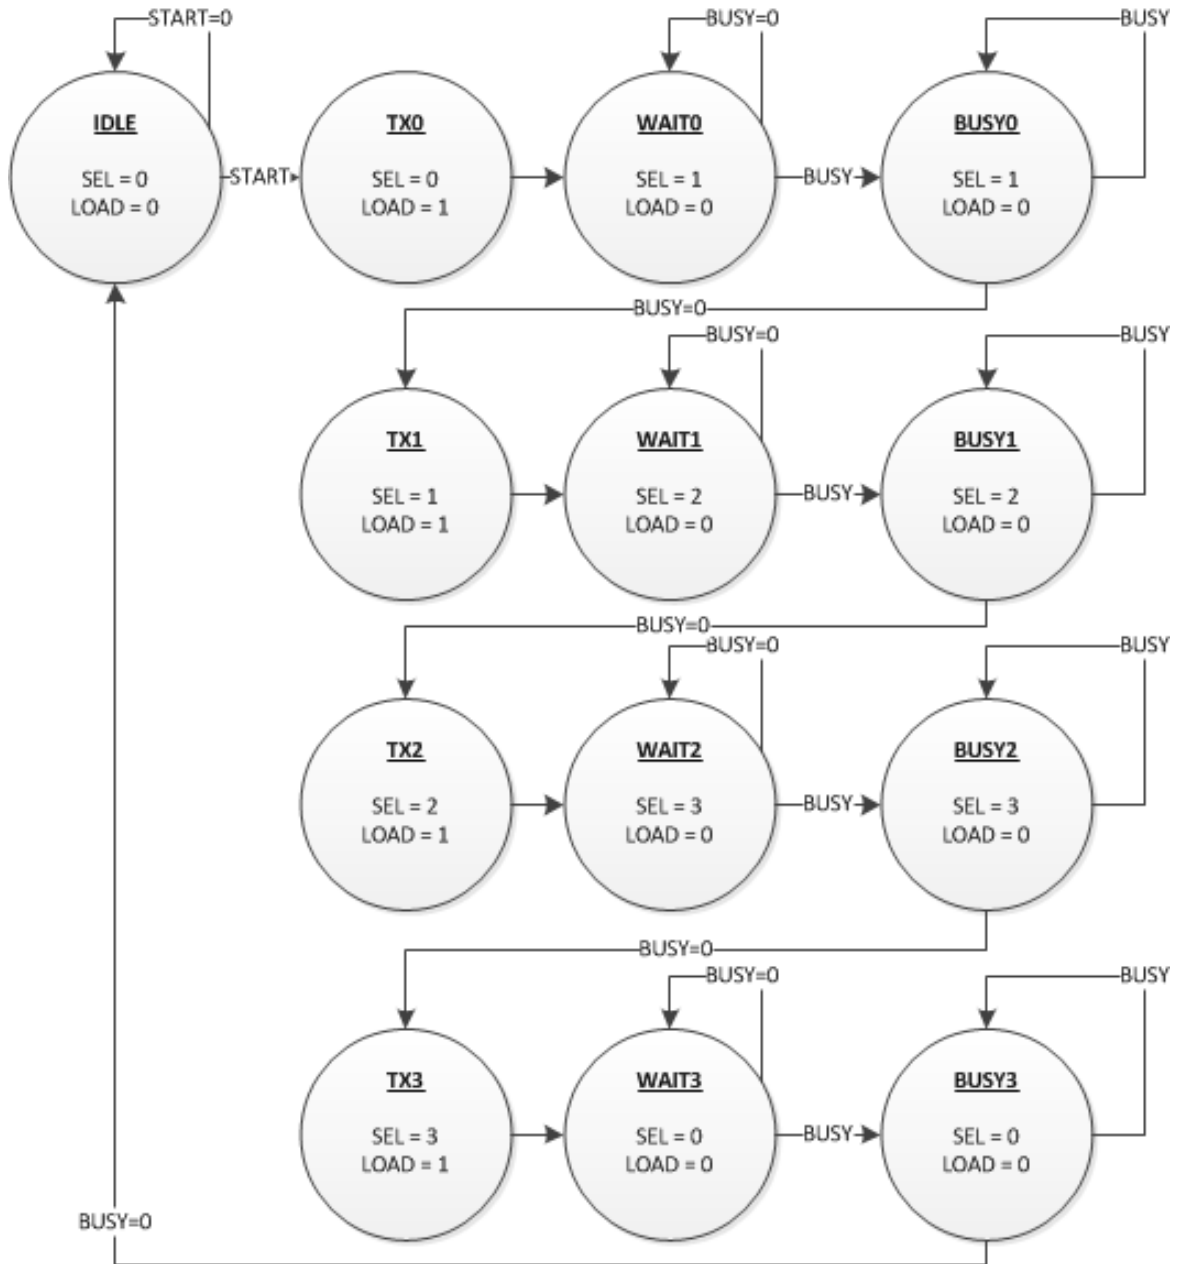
START=0

BUSY=0

BUSY

IDLE

SEL = 0
LOAD = 0

START

TX0

SEL = 0
LOAD = 1

WAIT0

SEL = 1
LOAD = 0

BUSY

BUSY0

SEL = 1
LOAD = 0

BUSY=0

BUSY=0

BUSY

TX1

SEL = 1
LOAD = 1

WAIT1

SEL = 2
LOAD = 0

BUSY

BUSY1

SEL = 2
LOAD = 0

BUSY=0

BUSY=0

BUSY

TX2

SEL = 2
LOAD = 1

WAIT2

SEL = 3
LOAD = 0

BUSY

BUSY2

SEL = 3
LOAD = 0

BUSY=0

BUSY=0

BUSY

TX3

SEL = 3
LOAD = 1

WAIT3

SEL = 0
LOAD = 0

BUSY

BUSY3

SEL = 0
LOAD = 0

BUSY=0